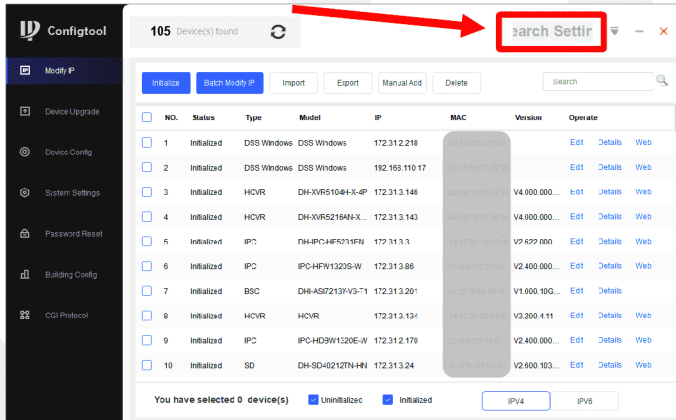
Configtool

105 Device(s) found

earch Settin

Modify IP

Device Upgrade

Device Config

System Settings

Password Reset

Building Config

CGI Protocol

Initialize | Batch Modify IP | Import | Export | Manual Add | Delete

Search

| | NO. | Status | Type | Model | IP | MAC | Version | Operate | | |
|---|---|---|---|---|---|---|---|---|---|---|
| | 1 | Initialized | DSS Windows | DSS Windows | 172.31.2.218 | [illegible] | | Edit | Details | Web |
| | 2 | Initialized | DSS Windows | DSS Windows | 192.168.110.17 | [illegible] | | Edit | Details | Web |
| | 3 | Initialized | HCVR | DH-XVR5104H-X-4P | 172.31.3.146 | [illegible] | V4.000.000... | Edit | Details | Web |
| | 4 | Initialized | HCVR | DH-XVR5216AN-X... | 172.31.3.143 | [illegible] | V4.000.000... | Edit | Details | Web |
| | 5 | Initialized | IPC | DH-IPC-HF5231EN | 172.31.3.3 | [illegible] | V2.622.000 | Edit | Details | Web |
| | 6 | Initialized | IPC | IPC-HFW1320S-W | 172.31.3.86 | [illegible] | V2.400.000... | Edit | Details | Web |
| | 7 | Initialized | BSC | DHI-ASI7213Y-V3-T1 | 172.31.3.201 | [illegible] | V1.000.10G... | Edit | Details | |
| | 8 | Initialized | HCVR | HCVR | 172.31.3.134 | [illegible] | V3.200.4.11 | Edit | Details | Web |
| | 9 | Initialized | IPC | IPC-HDBW1320E-W | 172.31.2.170 | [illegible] | V2.400.000... | Edit | Details | Web |
| | 10 | Initialized | SD | DH-SD40212TN-HN | 172.31.3.24 | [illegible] | V2.600.103... | Edit | Details | Web |

You have selected 0 device(s) Uninitialized Initialized IPV4 IPV6